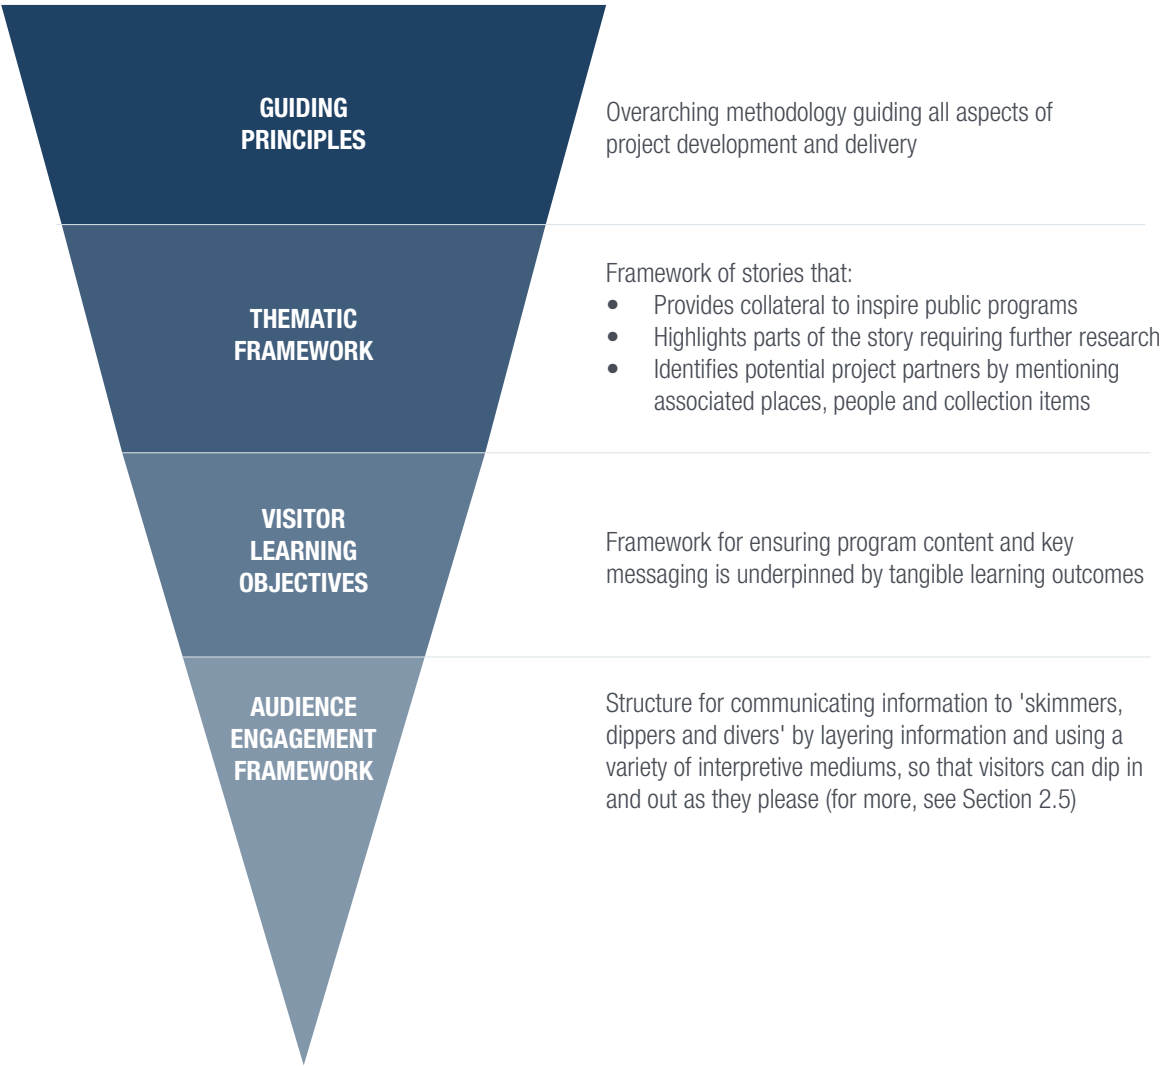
GUIDING PRINCIPLES

Overarching methodology guiding all aspects of project development and delivery

THEMATIC FRAMEWORK

Framework of stories that:
- Provides collateral to inspire public programs
- Highlights parts of the story requiring further research
- Identifies potential project partners by mentioning associated places, people and collection items

VISITOR LEARNING OBJECTIVES

Framework for ensuring program content and key messaging is underpinned by tangible learning outcomes

AUDIENCE ENGAGEMENT FRAMEWORK

Structure for communicating information to 'skimmers, dippers and divers' by layering information and using a variety of interpretive mediums, so that visitors can dip in and out as they please (for more, see Section 2.5)